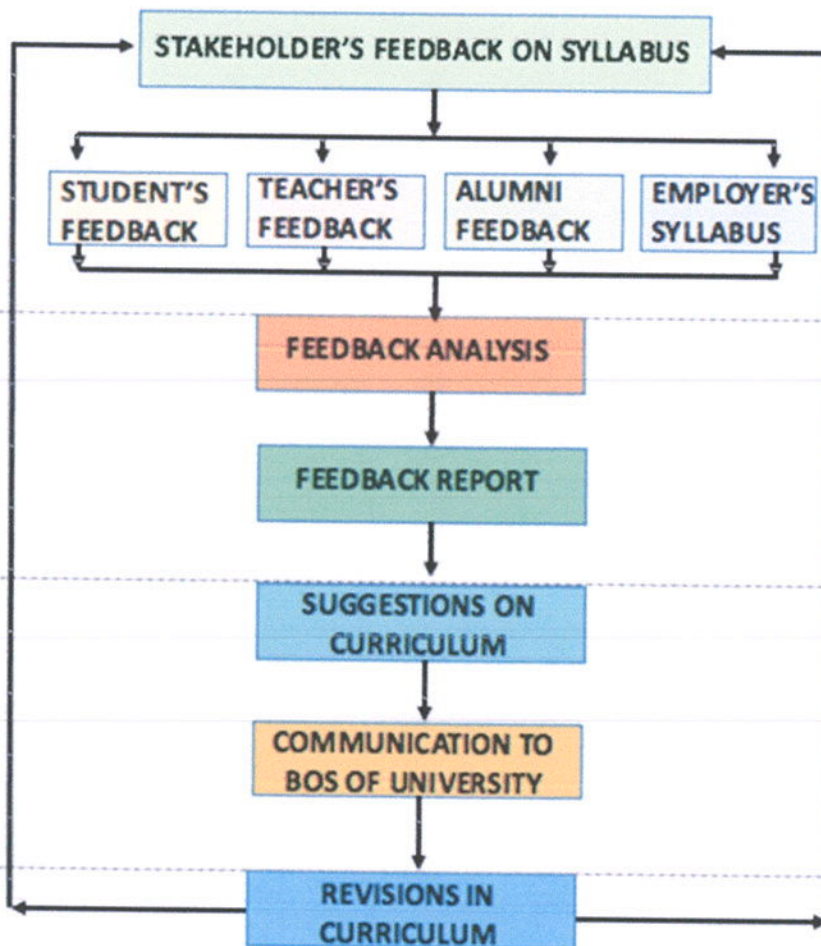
STAKEHOLDER'S FEEDBACK ON SYLLABUS

STUDENT'S FEEDBACK

TEACHER'S FEEDBACK

ALUMNI FEEDBACK

EMPLOYER'S SYLLABUS

FEEDBACK ANALYSIS

FEEDBACK REPORT

SUGGESTIONS ON CURRICULUM

COMMUNICATION TO BOS OF UNIVERSITY

REVISIONS IN CURRICULUM